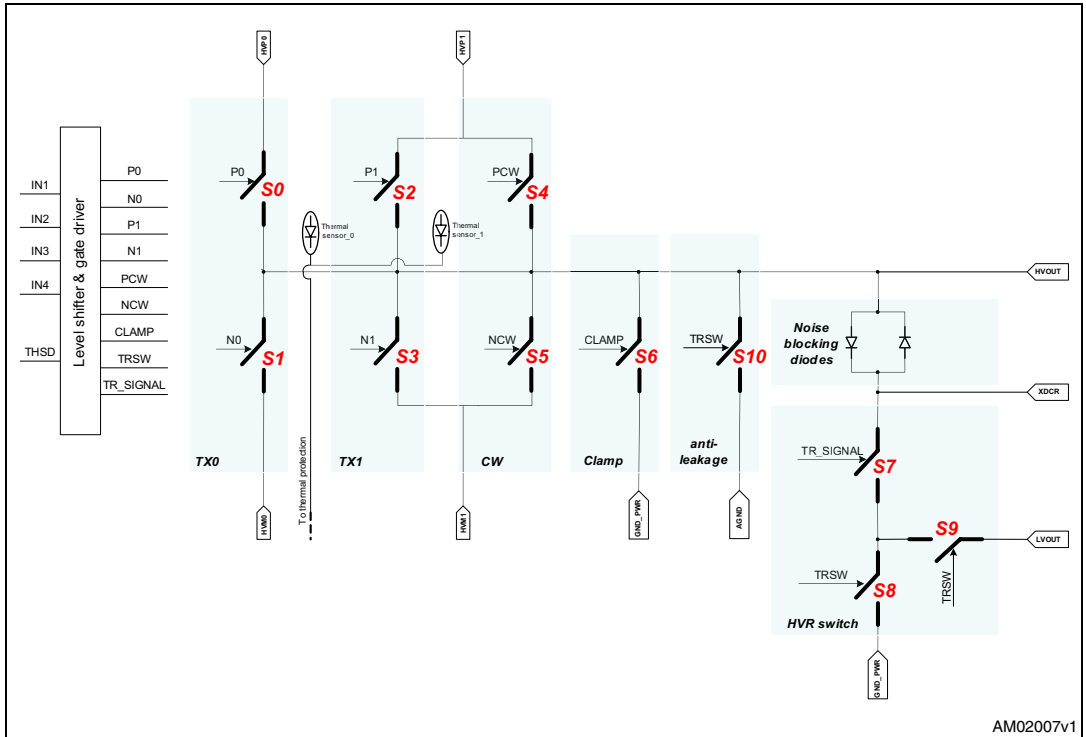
HVP0
HVP1
IN1
IN2
IN3
IN4
THSD
Level shifter & gate driver
P0
N0
P1
N1
PCW
NCW
CLAMP
TRSW
TR_SIGNAL
P0
S0
P1
S2
PCW
S4
Thermal sensor_0
Thermal sensor_1
HVOUT
N0
S1
N1
S3
NCW
S5
CLAMP
S6
TRSW
S10
Noise blocking diodes
XDCR
TX0
To thermal protection
TX1
CW
Clamp
anti-leakage
TR_SIGNAL
S7
S9
LVOUT
TRSW
S8
TRSW
HVR switch
HVM0
HVM1
GND_PWR
AGND
GND_PWR
AM02007v1